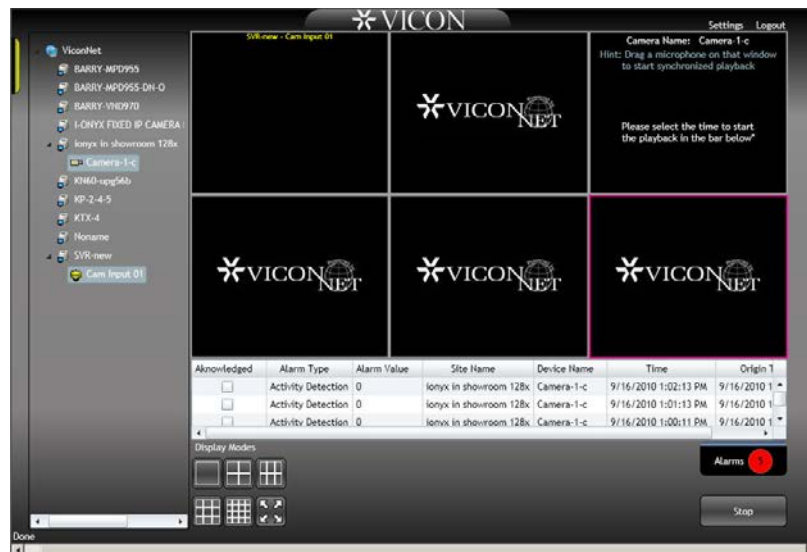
VICON

Settings Logout

ViconNet
BARRY-MPD955
BARRY-MPD955-DN-O
BARRY-VND970
I-ONYX FIXED IP CAMERA
ionyx in showroom 128x
Camera-1-c
KN60-upg56b
KP-2-4-5
KTX-4
Noname
SVR-new
Cam Input 01

SVR-new - Cam Input 01

VICONNET

Camera Name: Camera-1-c
Hint: Drag a microphone on that window to start synchronized playback

Please select the time to start the playback in the bar below"

VICONNET

VICONNET

VICONNET

| Aknowledged | Alarm Type | Alarm Value | Site Name | Device Name | Time | Origin T |
|---|---|---|---|---|---|---|
| | Activity Detection | 0 | ionyx in showroom 128x | Camera-1-c | 9/16/2010 1:02:13 PM | 9/16/2010 1 |
| | Activity Detection | 0 | ionyx in showroom 128x | Camera-1-c | 9/16/2010 1:01:13 PM | 9/16/2010 1 |
| | Activity Detection | 0 | ionyx in showroom 128x | Camera-1-c | 9/16/2010 1:00:11 PM | 9/16/2010 1 |

Display Modes

Alarms 5

Stop

Done